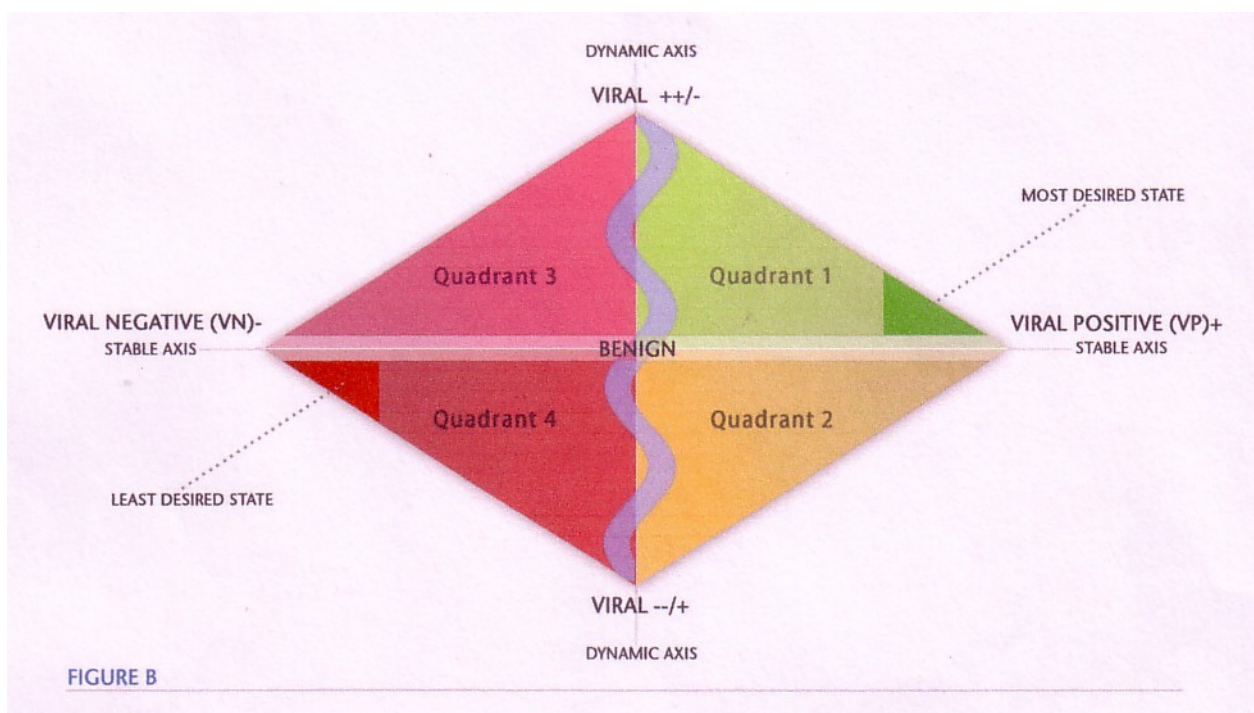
DYNAMIC AXIS

VIRAL ++/-

MOST DESIRED STATE

Quadrant 3

Quadrant 1

VIRAL NEGATIVE (VN)-

STABLE AXIS

BENIGN

VIRAL POSITIVE (VP)+

STABLE AXIS

Quadrant 4

Quadrant 2

LEAST DESIRED STATE

VIRAL --/+

DYNAMIC AXIS

FIGURE B